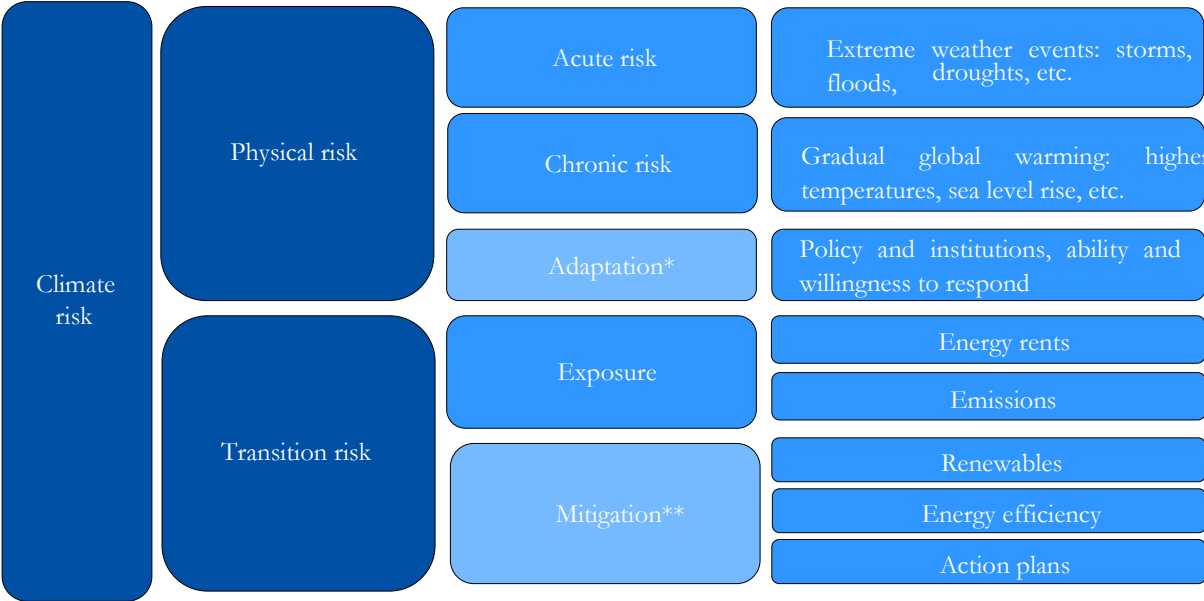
Climate risk

Physical risk

Acute risk

Extreme weather events: storms, floods, droughts, etc.

Chronic risk

Gradual global warming: higher temperatures, sea level rise, etc.

Adaptation*

Policy and institutions, ability and willingness to respond

Transition risk

Exposure

Energy rents

Emissions

Mitigation**

Renewables

Energy efficiency

Action plans